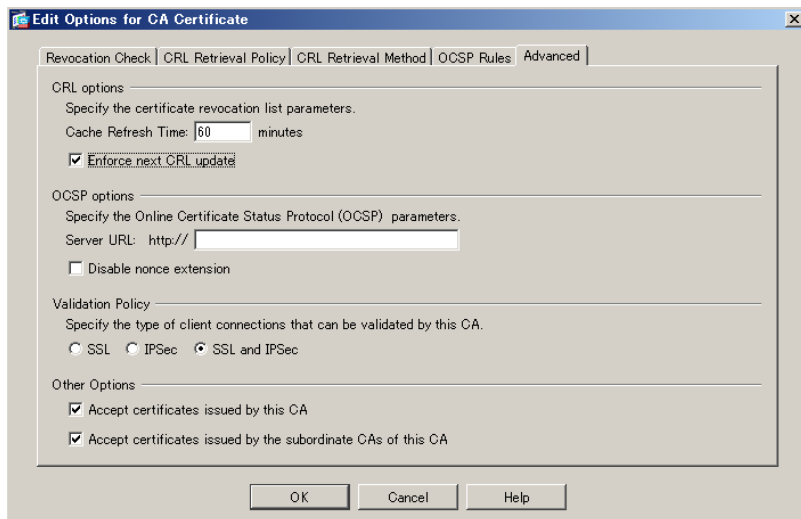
Edit Options for CA Certificate

Revocation Check | CRL Retrieval Policy | CRL Retrieval Method | OCSP Rules | Advanced

CRL options

Specify the certificate revocation list parameters.

Cache Refresh Time: 60 minutes

☑ Enforce next CRL update

OCSP options

Specify the Online Certificate Status Protocol (OCSP) parameters.

Server URL: http://

☐ Disable nonce extension

Validation Policy

Specify the type of client connections that can be validated by this CA.

○ SSL ○ IPSec ◉ SSL and IPSec

Other Options

☑ Accept certificates issued by this CA

☑ Accept certificates issued by the subordinate CAs of this CA

OK Cancel Help